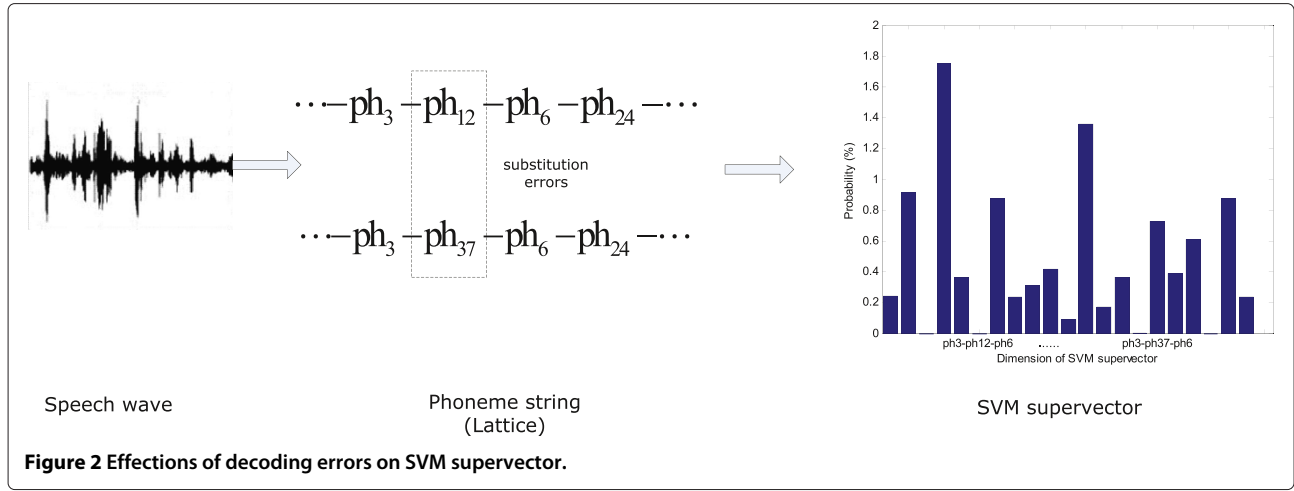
$\cdots - ph_3 - ph_{12} - ph_6 - ph_{24} - \cdots$

substitution errors

$\cdots - ph_3 - ph_{37} - ph_6 - ph_{24} - \cdots$

2
1.8
1.6
1.4
1.2
1
0.8
0.6
0.4
0.2
0

Probability (%)

ph3-ph12-ph6 ...... ph3-ph37-ph6
Dimension of SVM supervector

Speech wave

Phoneme string (Lattice)

SVM supervector

**Figure 2 Effections of decoding errors on SVM supervector.**